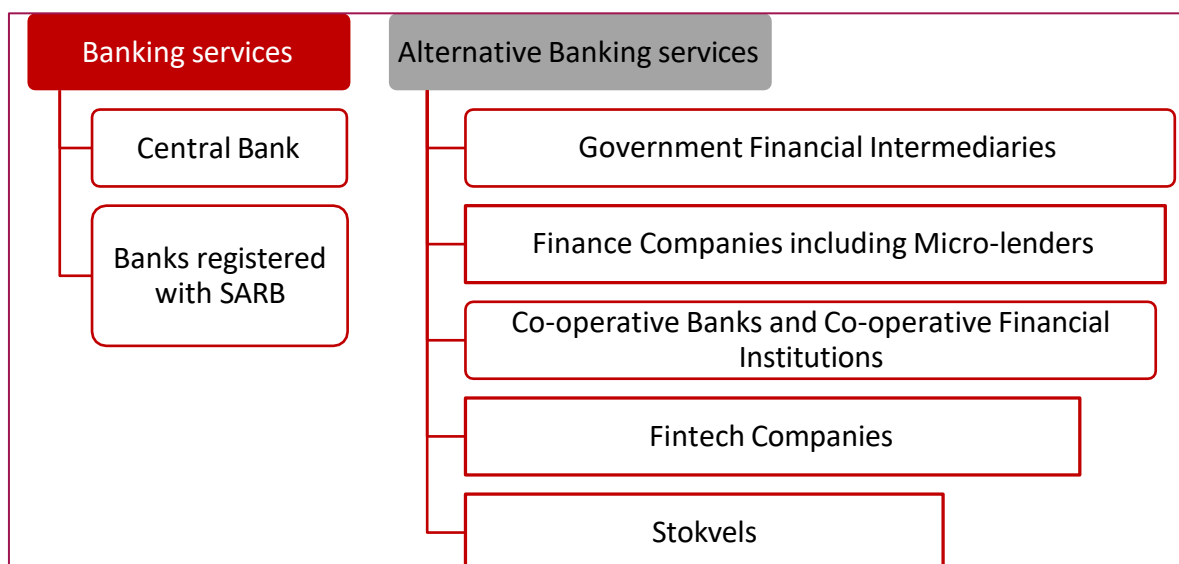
Banking services

Central Bank

Banks registered with SARB

Alternative Banking services

Government Financial Intermediaries

Finance Companies including Micro-lenders

Co-operative Banks and Co-operative Financial Institutions

Fintech Companies

Stokvels